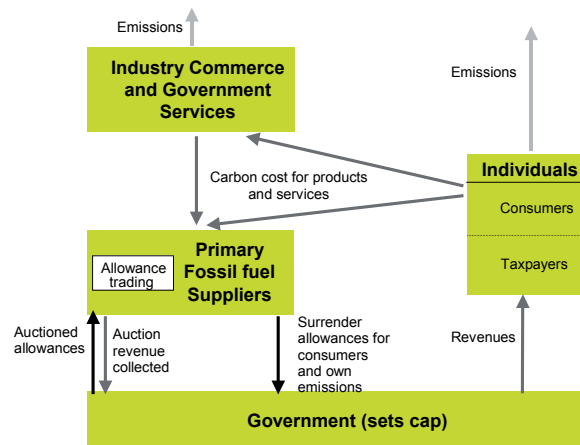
Emissions

Industry Commerce and Government Services

Emissions

Carbon cost for products and services

Individuals

Consumers

Taxpayers

Allowance trading

Primary Fossil fuel Suppliers

Auctioned allowances

Auction revenue collected

Surrender allowances for consumers and own emissions

Revenues

Government (sets cap)